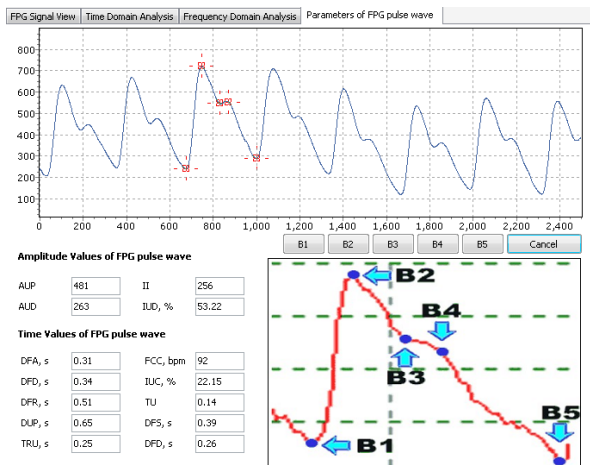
FPG Signal View | Time Domain Analysis | Frequency Domain Analysis | Parameters of FPG pulse wave

800
700
600
500
400
300
200
100
0 200 400 600 800 1,000 1,200 1,400 1,600 1,800 2,000 2,200 2,400

B1 B2 B3 B4 B5 Cancel

Amplitude Values of FPG pulse wave

| AUP | 481 | II | 256 |
|---|---|---|---|
| AUD | 263 | IUD, % | 53.22 |

Time Values of FPG pulse wave

| DFA, s | 0.31 | FCC, bpm | 92 |
|---|---|---|---|
| DFD, s | 0.34 | IUC, % | 22.15 |
| DFR, s | 0.51 | TU | 0.14 |
| DUP, s | 0.65 | DFS, s | 0.39 |
| TRU, s | 0.25 | DFD, s | 0.26 |

B2
B4
B3
B5
B1